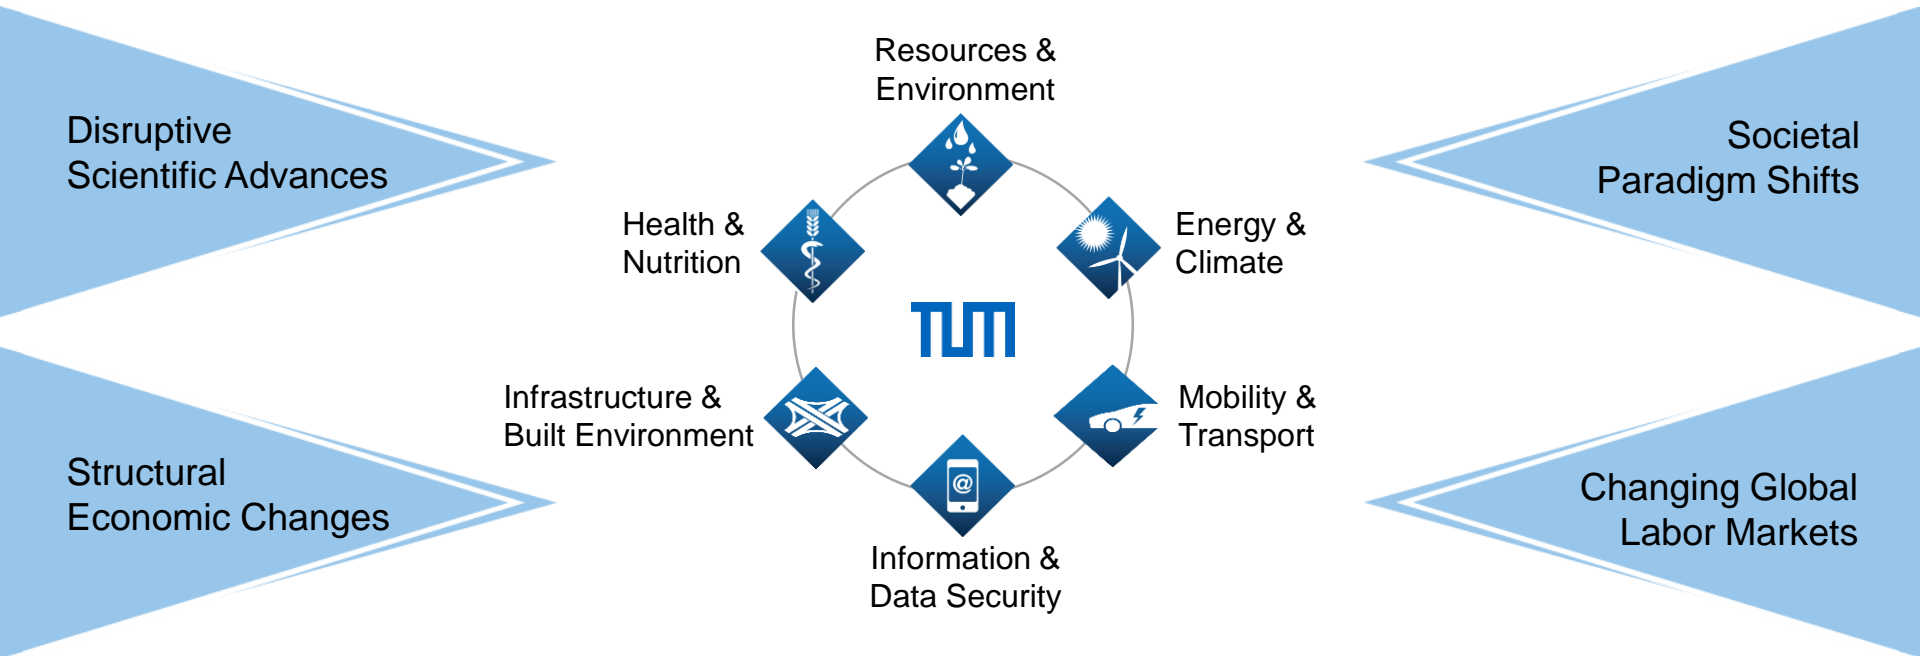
Disruptive
Scientific Advances

Structural
Economic Changes

Resources &
Environment

Health &
Nutrition

Energy &
Climate

TUM

Infrastructure &
Built Environment

Mobility &
Transport

@

Information &
Data Security

Societal
Paradigm Shifts

Changing Global
Labor Markets